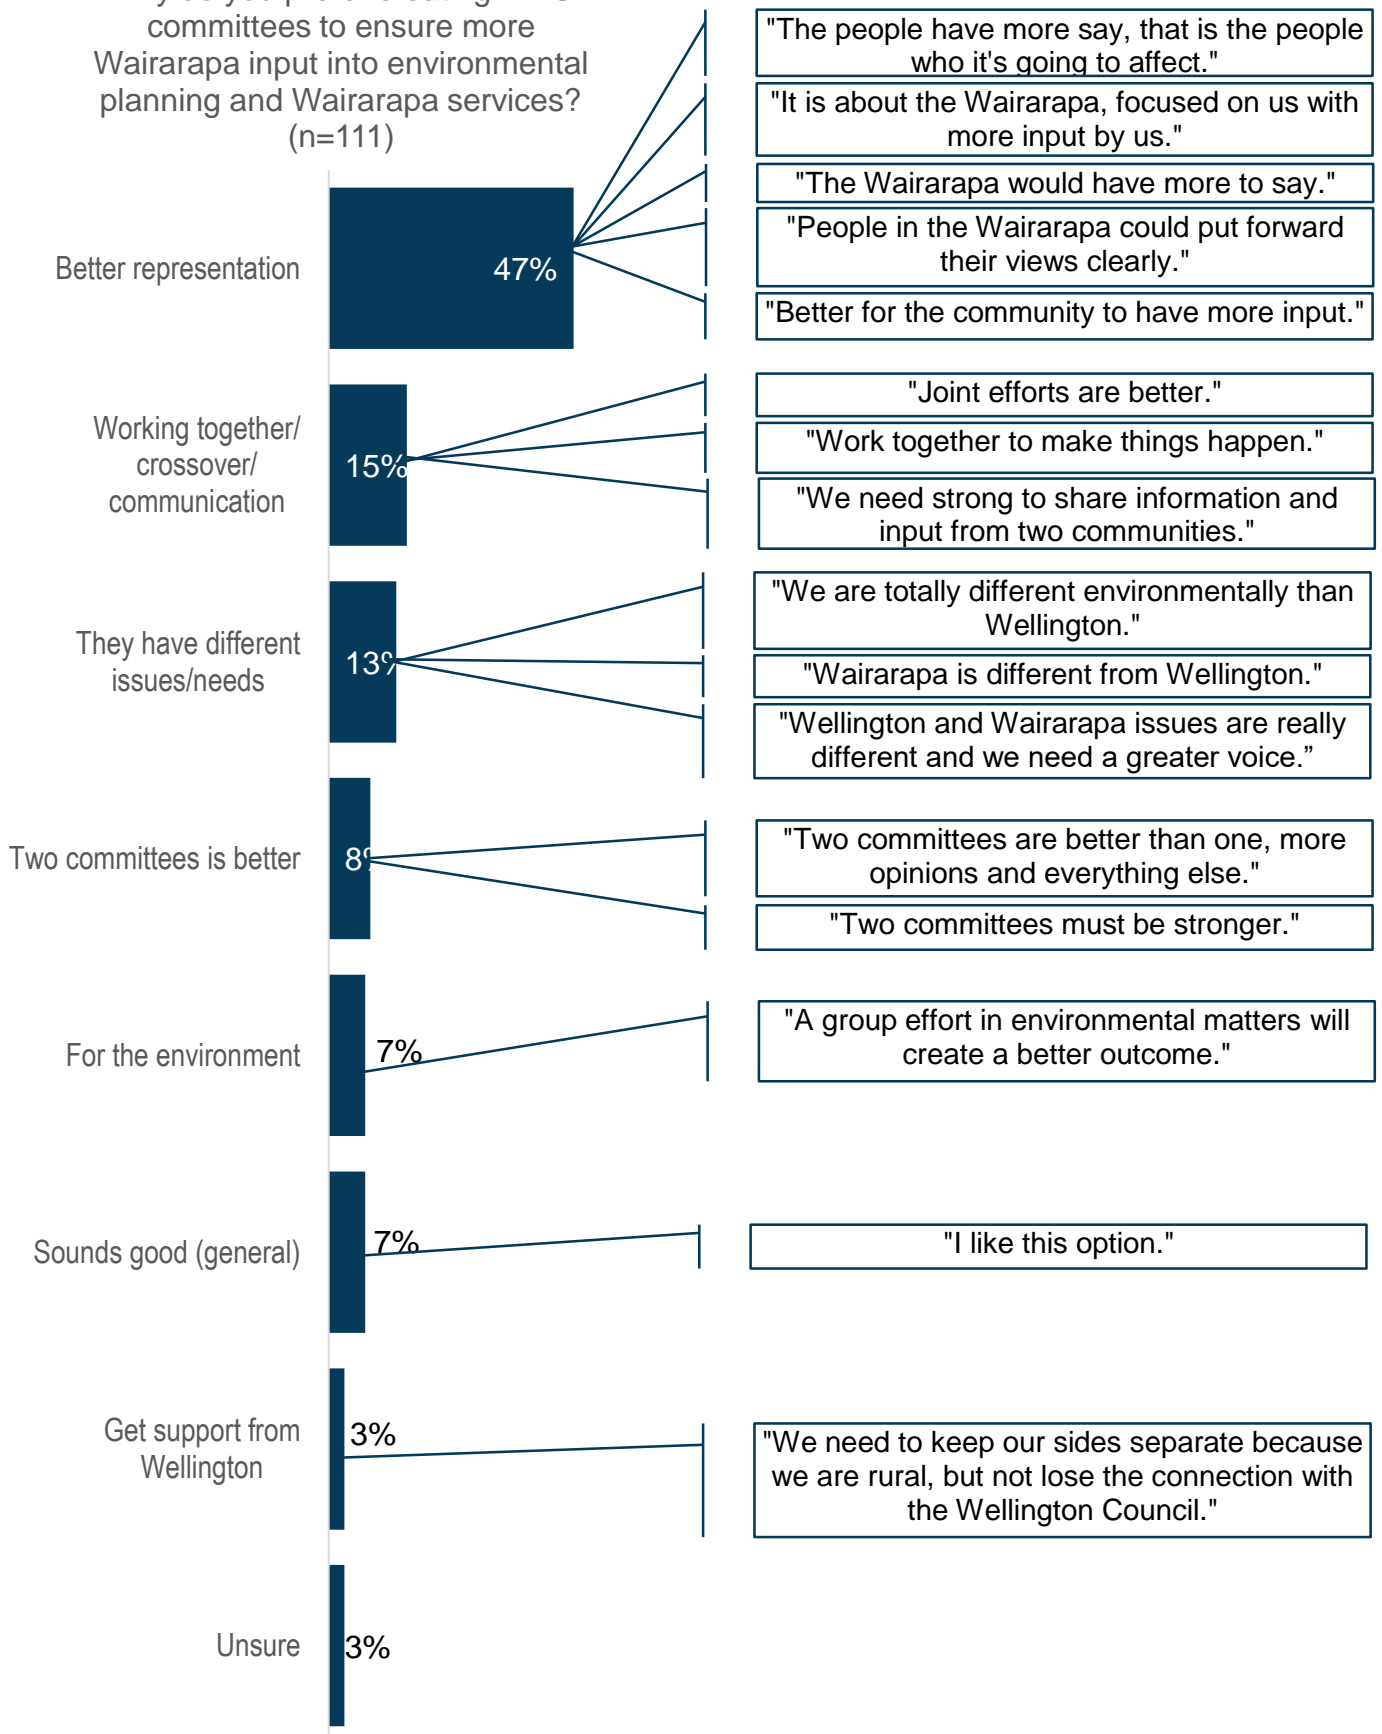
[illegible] committees to ensure more Wairarapa input into environmental planning and Wairarapa services? (n=111)

Better representation
47%

Working together/ crossover/ communication
15%

They have different issues/needs
13%

Two committees is better
8%

For the environment
7%

Sounds good (general)
7%

Get support from Wellington
3%

Unsure
3%

"The people have more say, that is the people who it's going to affect."

"It is about the Wairarapa, focused on us with more input by us."

"The Wairarapa would have more to say."

"People in the Wairarapa could put forward their views clearly."

"Better for the community to have more input."

"Joint efforts are better."

"Work together to make things happen."

"We need strong to share information and input from two communities."

"We are totally different environmentally than Wellington."

"Wairarapa is different from Wellington."

"Wellington and Wairarapa issues are really different and we need a greater voice.”

"Two committees are better than one, more opinions and everything else."

"Two committees must be stronger."

"A group effort in environmental matters will create a better outcome."

"I like this option."

"We need to keep our sides separate because we are rural, but not lose the connection with the Wellington Council."